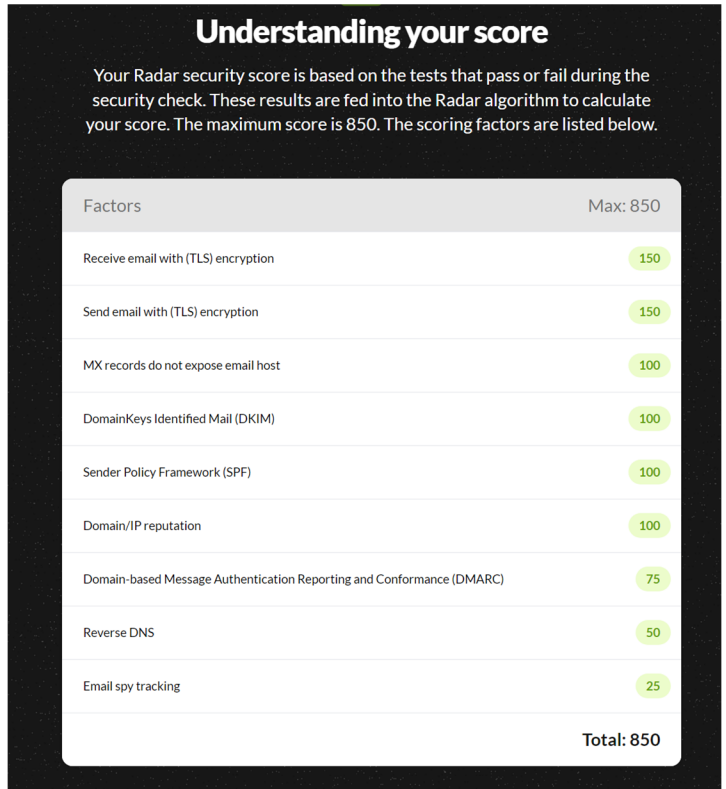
Understanding your score

Your Radar security score is based on the tests that pass or fail during the security check. These results are fed into the Radar algorithm to calculate your score. The maximum score is 850. The scoring factors are listed below.

| Factors | Max: 850 |
|---|---|
| Receive email with (TLS) encryption | 150 |
| Send email with (TLS) encryption | 150 |
| MX records do not expose email host | 100 |
| DomainKeys Identified Mail (DKIM) | 100 |
| Sender Policy Framework (SPF) | 100 |
| Domain/IP reputation | 100 |
| Domain-based Message Authentication Reporting and Conformance (DMARC) | 75 |
| Reverse DNS | 50 |
| Email spy tracking | 25 |
| | Total: 850 |